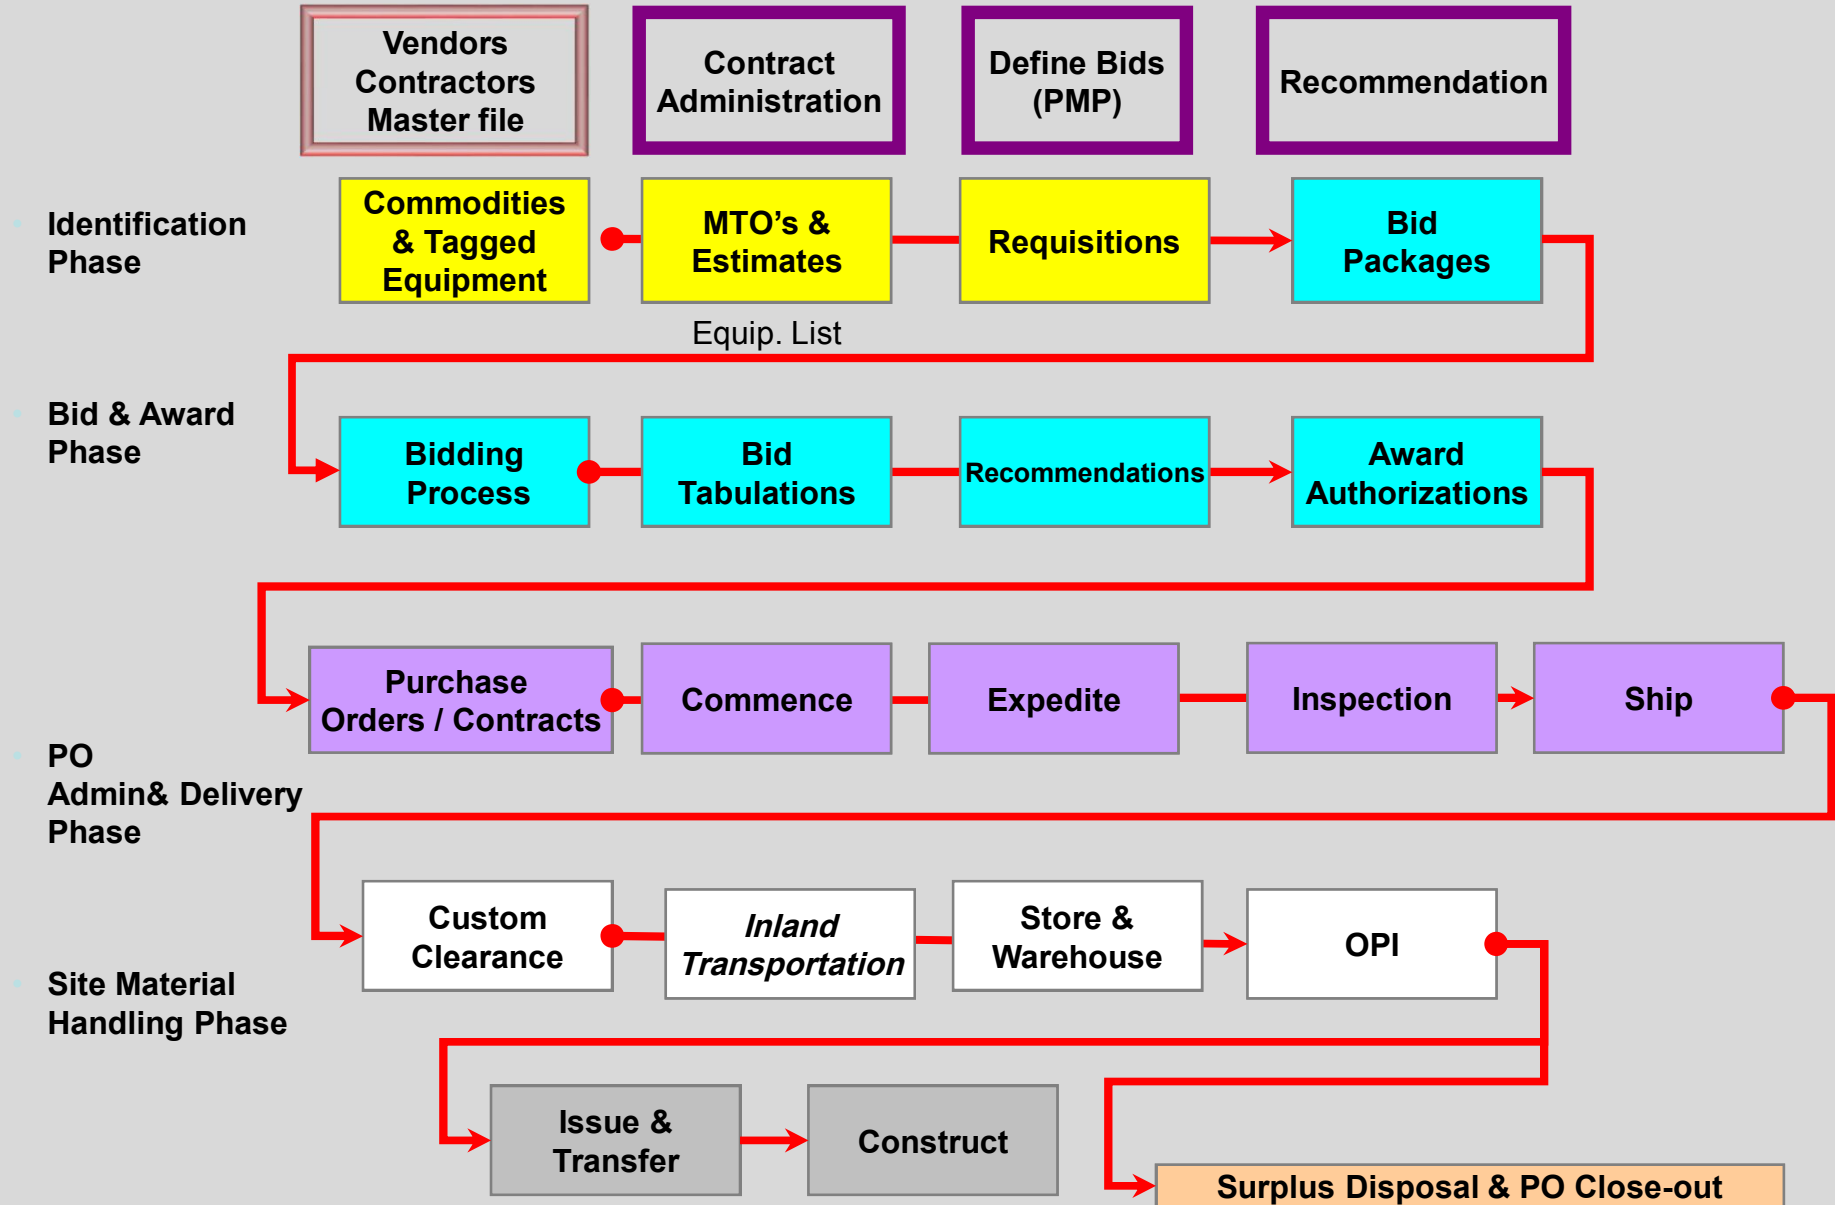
Vendors Contractors Master file

Contract Administration

Define Bids (PMP)

Recommendation

Identification Phase

Commodities & Tagged Equipment

MTO’s & Estimates

Requisitions

Bid Packages

Equip. List

Bid & Award Phase

Bidding Process

Bid Tabulations

Recommendations

Award Authorizations

Purchase Orders / Contracts

Commence

Expedite

Inspection

Ship

PO Admin& Delivery Phase

Custom Clearance

*Inland Transportation*

Store & Warehouse

OPI

Site Material Handling Phase

Issue & Transfer

Construct

Surplus Disposal & PO Close-out